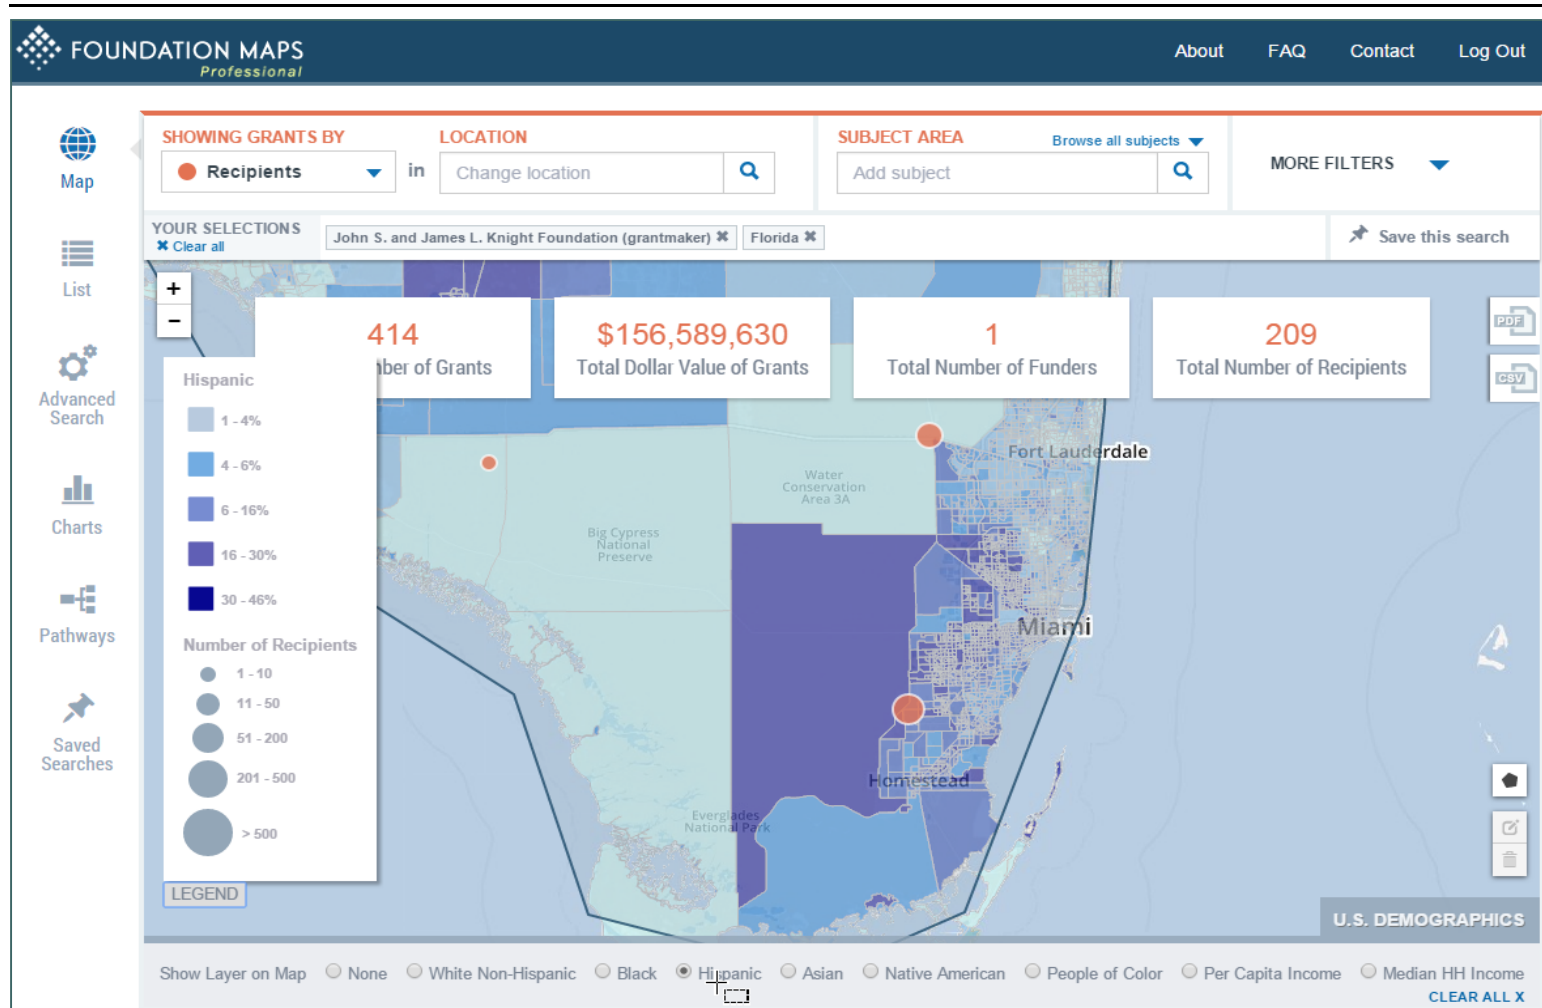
FOUNDATION MAPS Professional

About FAQ Contact Log Out

Map

List

Advanced Search

Charts

Pathways

Saved Searches

SHOWING GRANTS BY
Recipients
in
LOCATION
Change location

SUBJECT AREA
Browse all subjects
Add subject

MORE FILTERS

YOUR SELECTIONS
✖ Clear all
John S. and James L. Knight Foundation (grantmaker) ✖
Florida ✖
Save this search

+
-

414
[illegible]ber of Grants

$156,589,630
Total Dollar Value of Grants

1
Total Number of Funders

209
Total Number of Recipients

PDF
CSV

Hispanic
1 - 4%
4 - 6%
6 - 16%
16 - 30%
30 - 46%

Number of Recipients
1 - 10
11 - 50
51 - 200
201 - 500
> 500

LEGEND

Fort Lauderdale
Water Conservation Area 3A
Big Cypress National Preserve
Miami
Homestead
Everglades National Park

U.S. DEMOGRAPHICS

Show Layer on Map None White Non-Hispanic Black Hispanic Asian Native American People of Color Per Capita Income Median HH Income
CLEAR ALL X